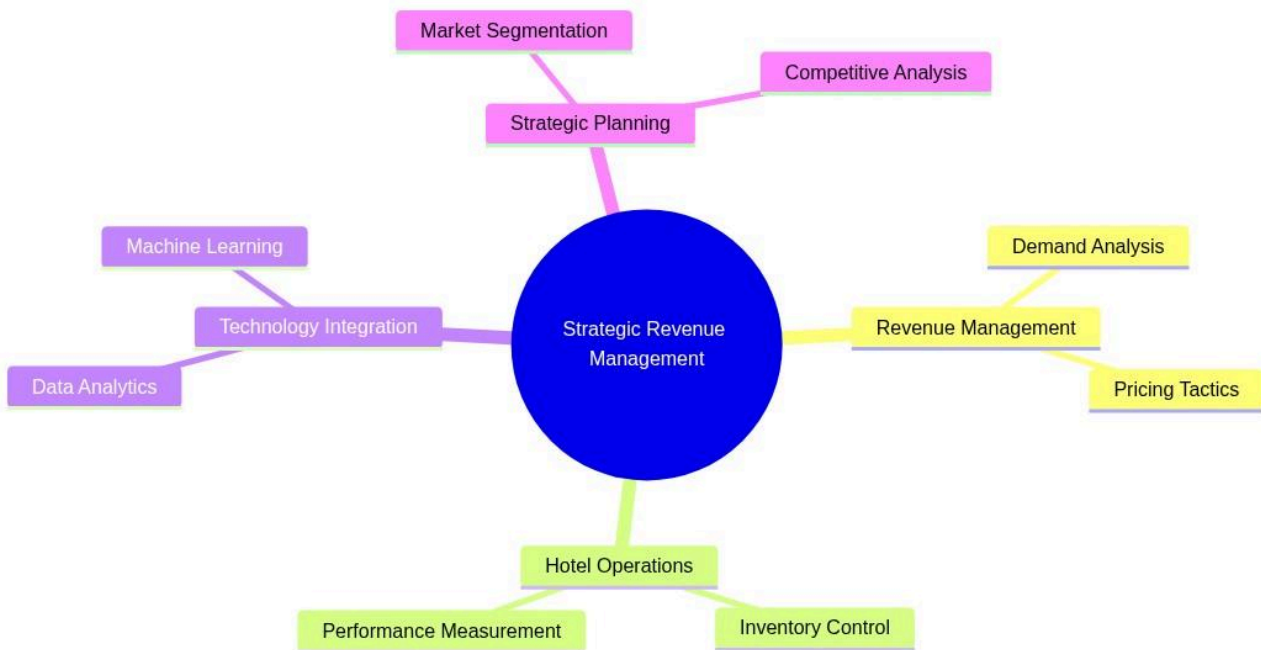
Market Segmentation

Competitive Analysis

Strategic Planning

Machine Learning

Technology Integration

Data Analytics

Strategic Revenue Management

Demand Analysis

Revenue Management

Pricing Tactics

Hotel Operations

Performance Measurement

Inventory Control